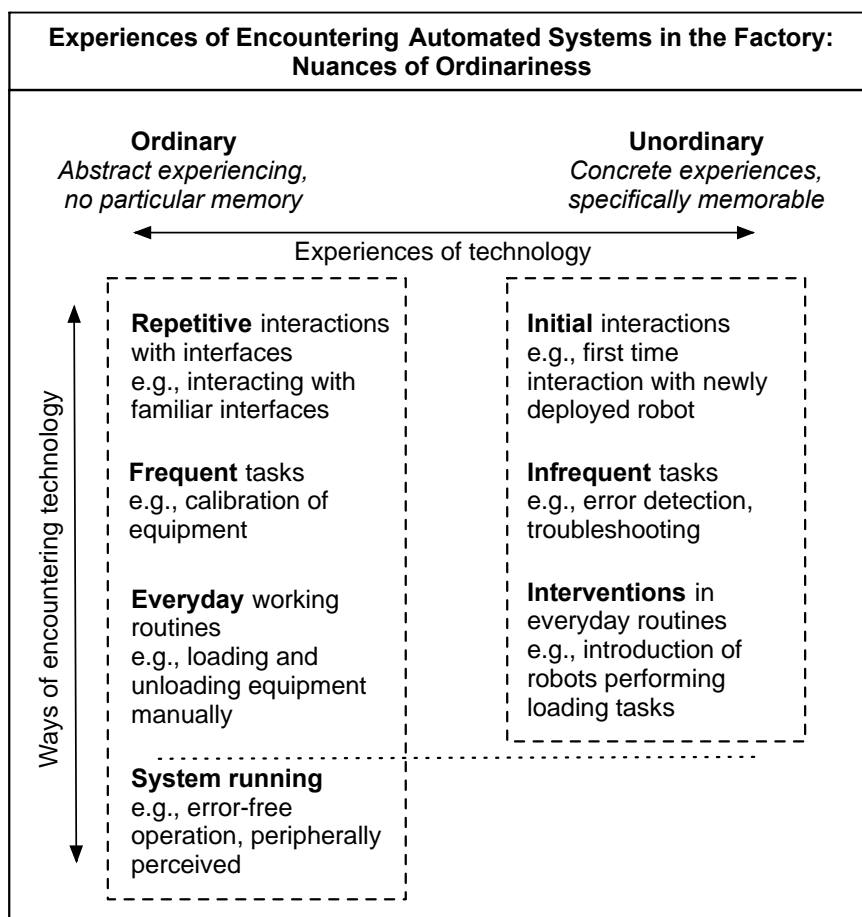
Experiences of Encountering Automated Systems in the Factory: Nuances of Ordinariness

Ordinary
Abstract experiencing, no particular memory

Unordinary
Concrete experiences, specifically memorable

Experiences of technology

Ways of encountering technology

Repetitive interactions with interfaces
e.g., interacting with familiar interfaces

Frequent tasks
e.g., calibration of equipment

Everyday working routines
e.g., loading and unloading equipment manually

System running
e.g., error-free operation, peripherally perceived

Initial interactions
e.g., first time interaction with newly deployed robot

Infrequent tasks
e.g., error detection, troubleshooting

Interventions in everyday routines
e.g., introduction of robots performing loading tasks